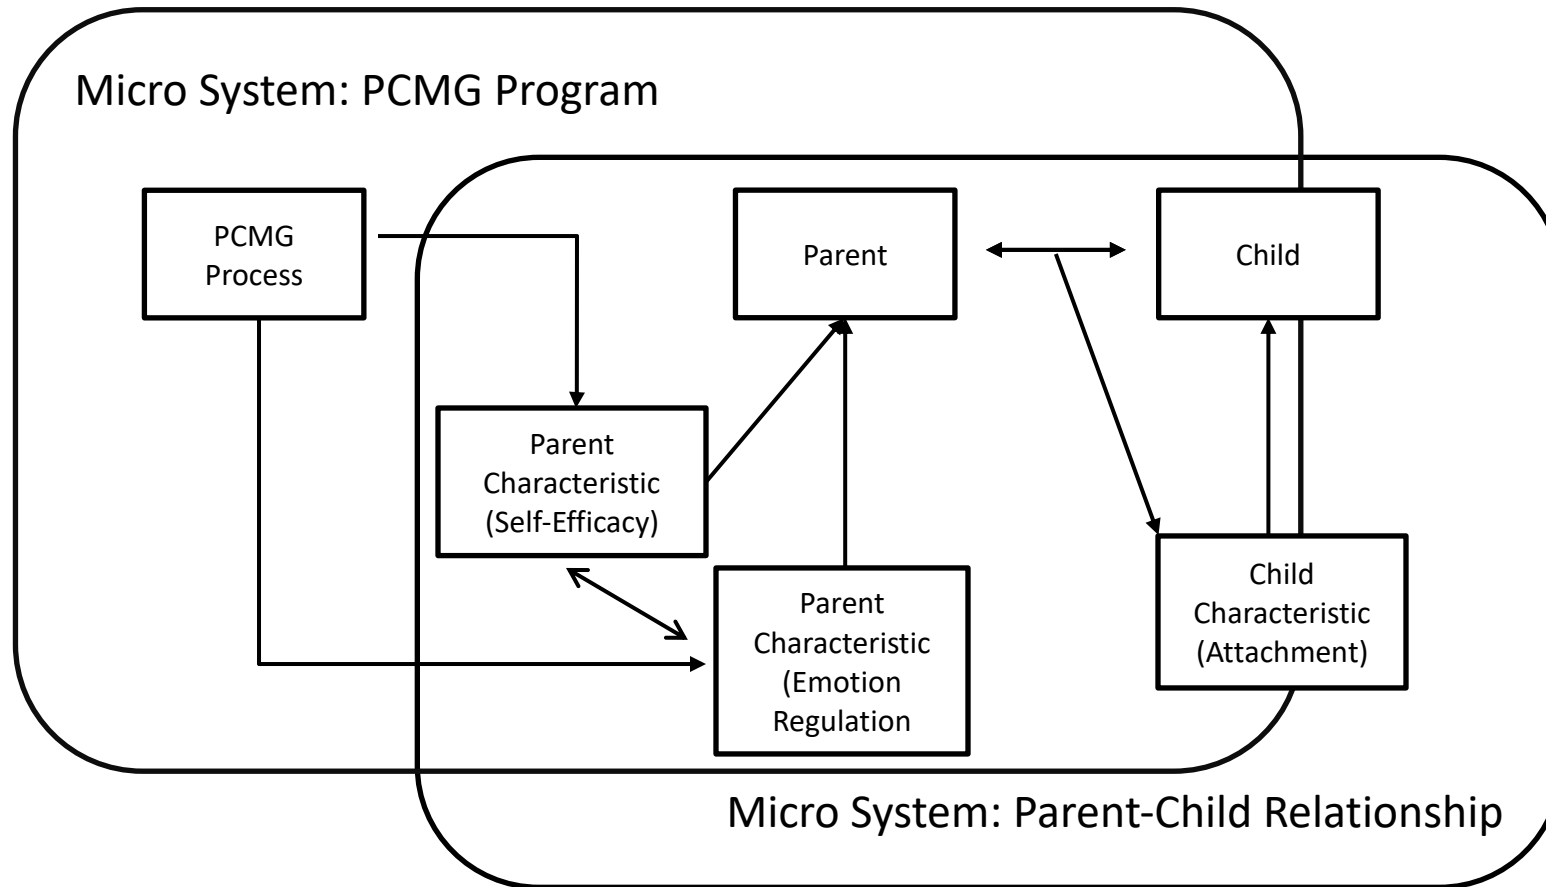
Micro System: PCMG Program

PCMG Process

Parent

Child

Parent Characteristic (Self-Efficacy)

Parent Characteristic (Emotion Regulation

Child Characteristic (Attachment)

Micro System: Parent-Child Relationship